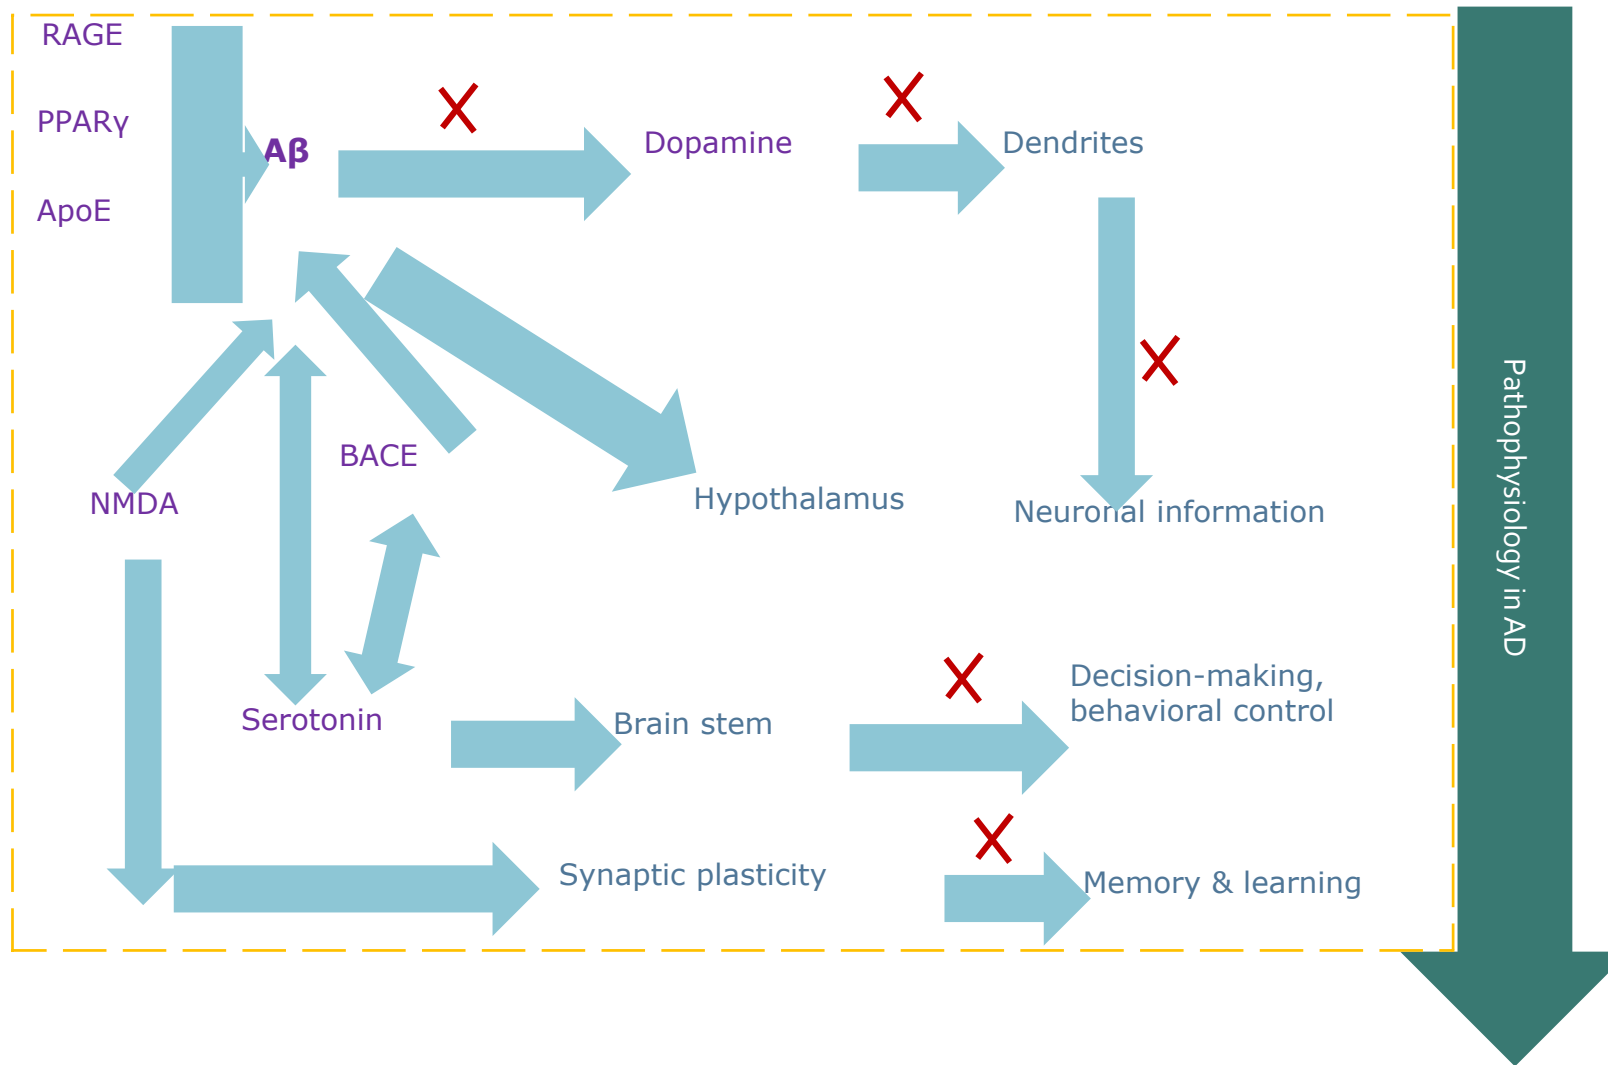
RAGE

PPARγ

ApoE

Aβ

Dopamine

Dendrites

BACE

NMDA

Hypothalamus

Neuronal information

Serotonin

Brain stem

Decision-making, behavioral control

Synaptic plasticity

Memory & learning

Pathophysiology in AD